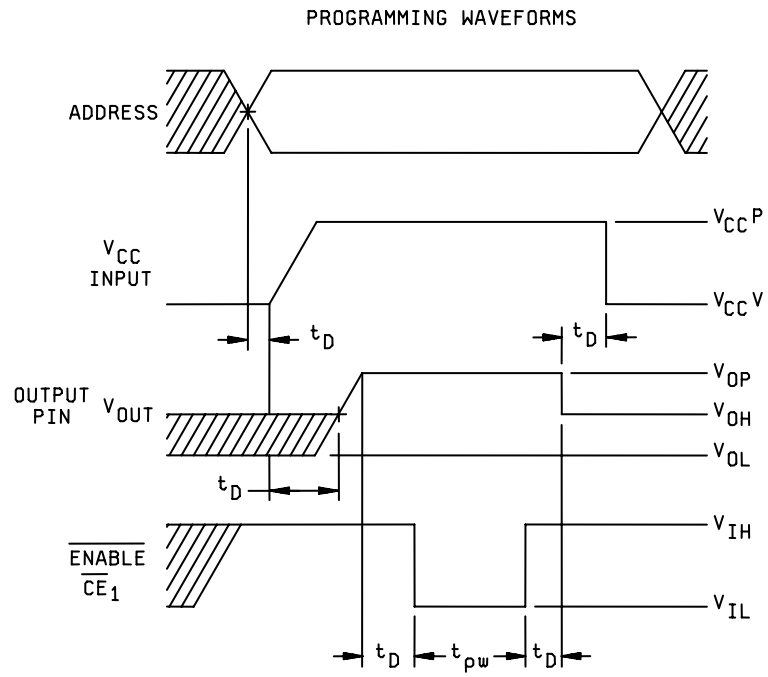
PROGRAMMING WAVEFORMS

ADDRESS

$V_{CC}$ INPUT

$V_{CC}P$

$V_{CC}V$

$t_D$

$t_D$

OUTPUT PIN

$V_{OUT}$

$V_{OP}$

$V_{OH}$

$V_{OL}$

$t_D$

$\overline{ENABLE}$

$\overline{CE_1}$

$V_{IH}$

$V_{IL}$

$t_D$

$t_{pw}$

$t_D$